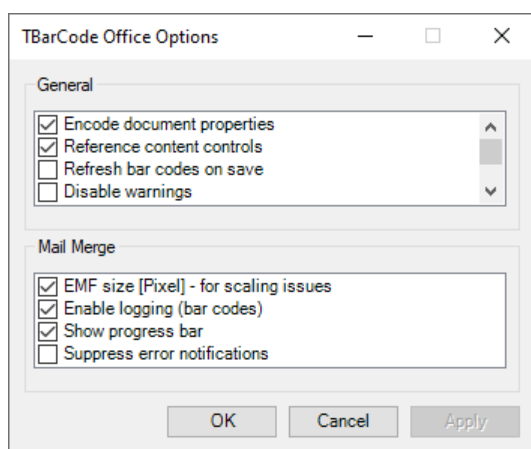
TBarCode Office Options

General

☑ Encode document properties
☑ Reference content controls
☐ Refresh bar codes on save
☐ Disable warnings

Mail Merge

☑ EMF size [Pixel] - for scaling issues
☑ Enable logging (bar codes)
☑ Show progress bar
☐ Suppress error notifications

OK
Cancel
Apply